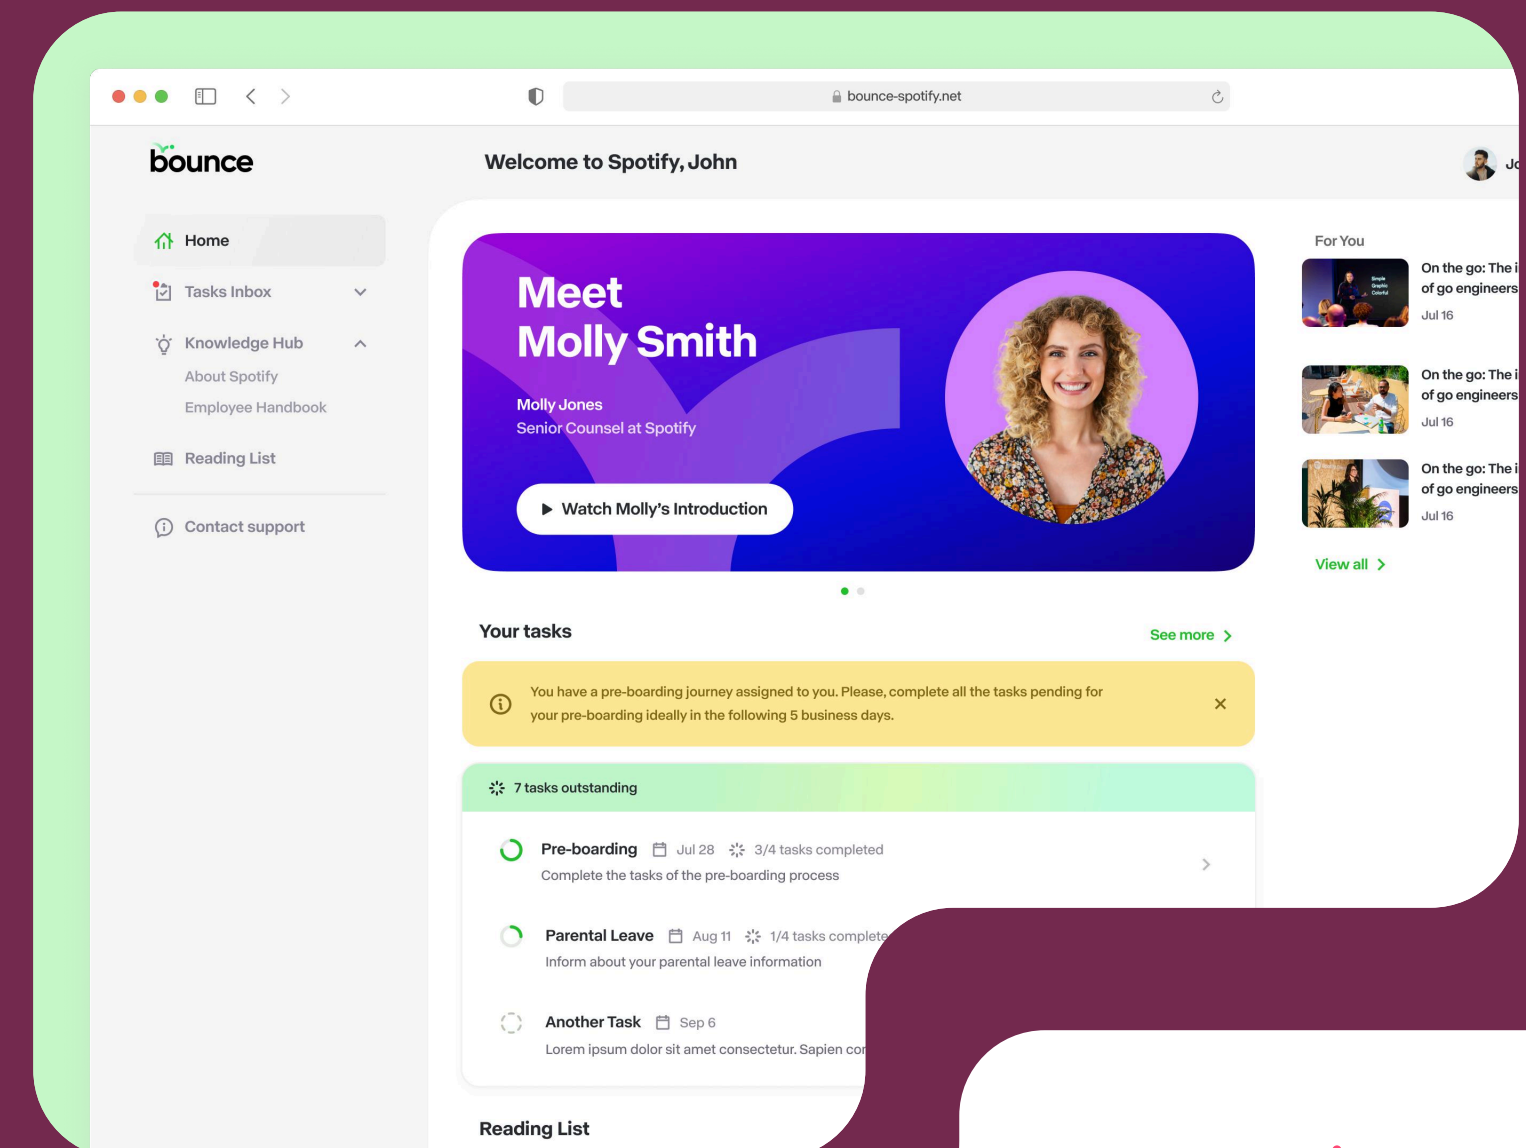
bounce-spotify.net

bounce

Welcome to Spotify, John

Jo

Home

Tasks Inbox

Knowledge Hub

About Spotify

Employee Handbook

Reading List

Contact support

Meet Molly Smith

Molly Jones
Senior Counsel at Spotify

Watch Molly's Introduction

For You

On the go: The i of go engineers
Jul 16

On the go: The i of go engineers
Jul 16

On the go: The i of go engineers
Jul 16

View all

Your tasks

See more

You have a pre-boarding journey assigned to you. Please, complete all the tasks pending for your pre-boarding ideally in the following 5 business days.

7 tasks outstanding

Pre-boarding Jul 28 3/4 tasks completed
Complete the tasks of the pre-boarding process

Parental Leave Aug 11 1/4 tasks complete
Inform about your parental leave information

Another Task Sep 6
Lorem ipsum dolor sit amet consectetur. Sapien co

Reading List